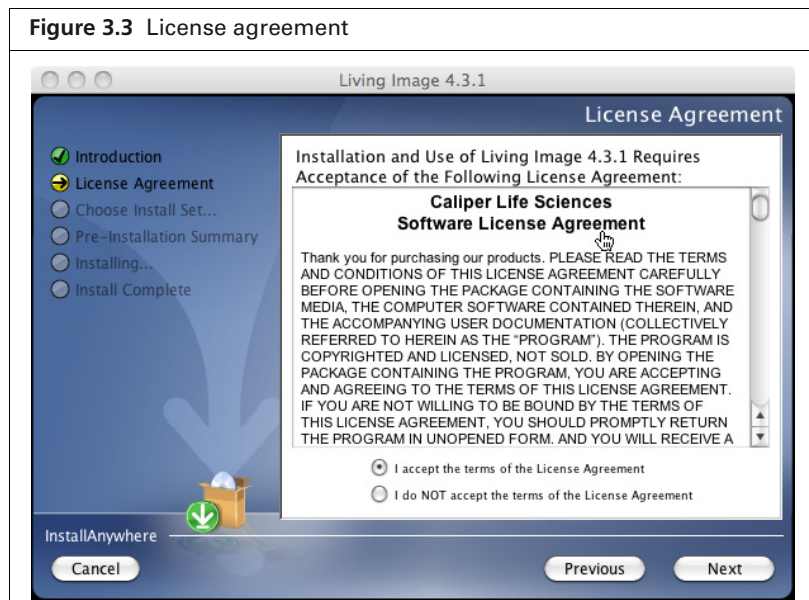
**Figure 3.3** License agreement

Living Image 4.3.1

License Agreement

Introduction
License Agreement
Choose Install Set...
Pre-Installation Summary
Installing...
Install Complete

Installation and Use of Living Image 4.3.1 Requires Acceptance of the Following License Agreement:

**Caliper Life Sciences**
**Software License Agreement**

Thank you for purchasing our products. PLEASE READ THE TERMS AND CONDITIONS OF THIS LICENSE AGREEMENT CAREFULLY BEFORE OPENING THE PACKAGE CONTAINING THE SOFTWARE MEDIA, THE COMPUTER SOFTWARE CONTAINED THEREIN, AND THE ACCOMPANYING USER DOCUMENTATION (COLLECTIVELY REFERRED TO HEREIN AS THE "PROGRAM"). THE PROGRAM IS COPYRIGHTED AND LICENSED, NOT SOLD. BY OPENING THE PACKAGE CONTAINING THE PROGRAM, YOU ARE ACCEPTING AND AGREEING TO THE TERMS OF THIS LICENSE AGREEMENT. IF YOU ARE NOT WILLING TO BE BOUND BY THE TERMS OF THIS LICENSE AGREEMENT, YOU SHOULD PROMPTLY RETURN THE PROGRAM IN UNOPENED FORM. AND YOU WILL RECEIVE A

I accept the terms of the License Agreement
I do NOT accept the terms of the License Agreement

InstallAnywhere

Cancel

Previous

Next